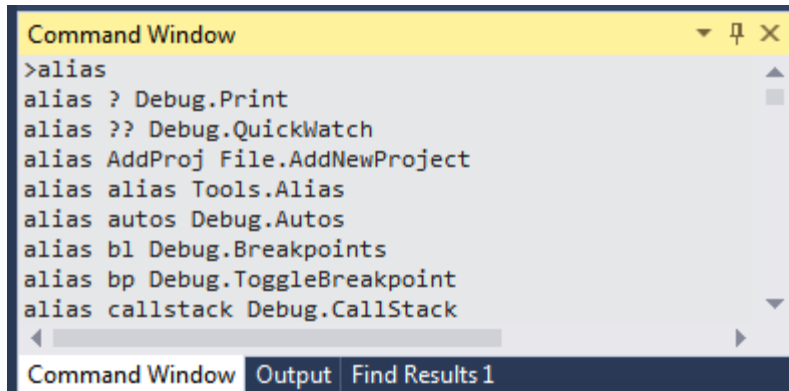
Command Window

>alias
alias ? Debug.Print
alias ?? Debug.QuickWatch
alias AddProj File.AddNewProject
alias alias Tools.Alias
alias autos Debug.Autos
alias bl Debug.Breakpoints
alias bp Debug.ToggleBreakpoint
alias callstack Debug.CallStack

Command Window | Output | Find Results 1